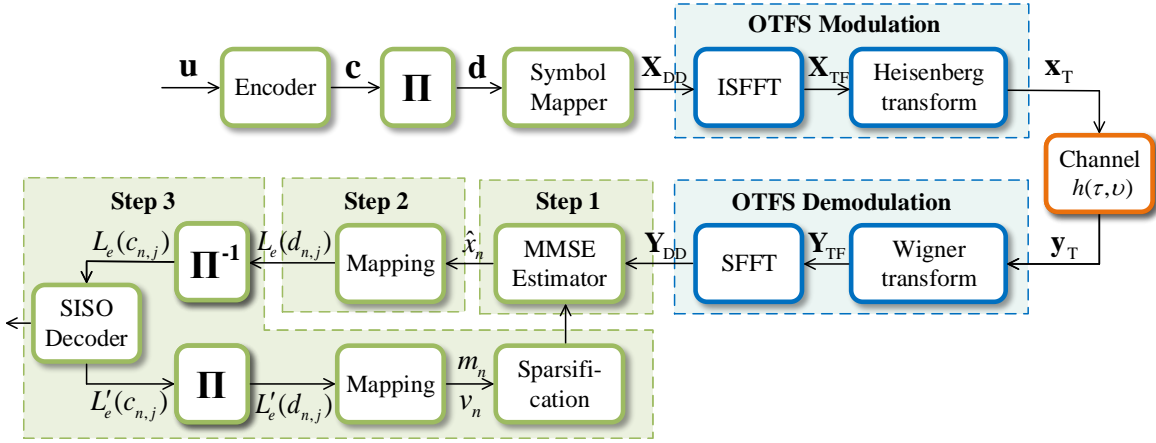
OTFS Modulation

$\mathbf{u}$ Encoder $\mathbf{c}$ $\mathbf{\Pi}$ $\mathbf{d}$ Symbol Mapper $\mathbf{X}_{DD}$ ISFFT $\mathbf{X}_{TF}$ Heisenberg transform $\mathbf{x}_T$

Channel $h(\tau,\upsilon)$

Step 3

Step 2

Step 1

OTFS Demodulation

$L_e(c_{n,j})$ $\mathbf{\Pi}^{-1}$ $L_e(d_{n,j})$ Mapping $\hat{x}_n$ MMSE Estimator $\mathbf{Y}_{DD}$ SFFT $\mathbf{Y}_{TF}$ Wigner transform $\mathbf{y}_T$

SISO Decoder

$L_e'(c_{n,j})$ $\mathbf{\Pi}$ $L_e'(d_{n,j})$ Mapping $m_n$ $v_n$ Sparsification